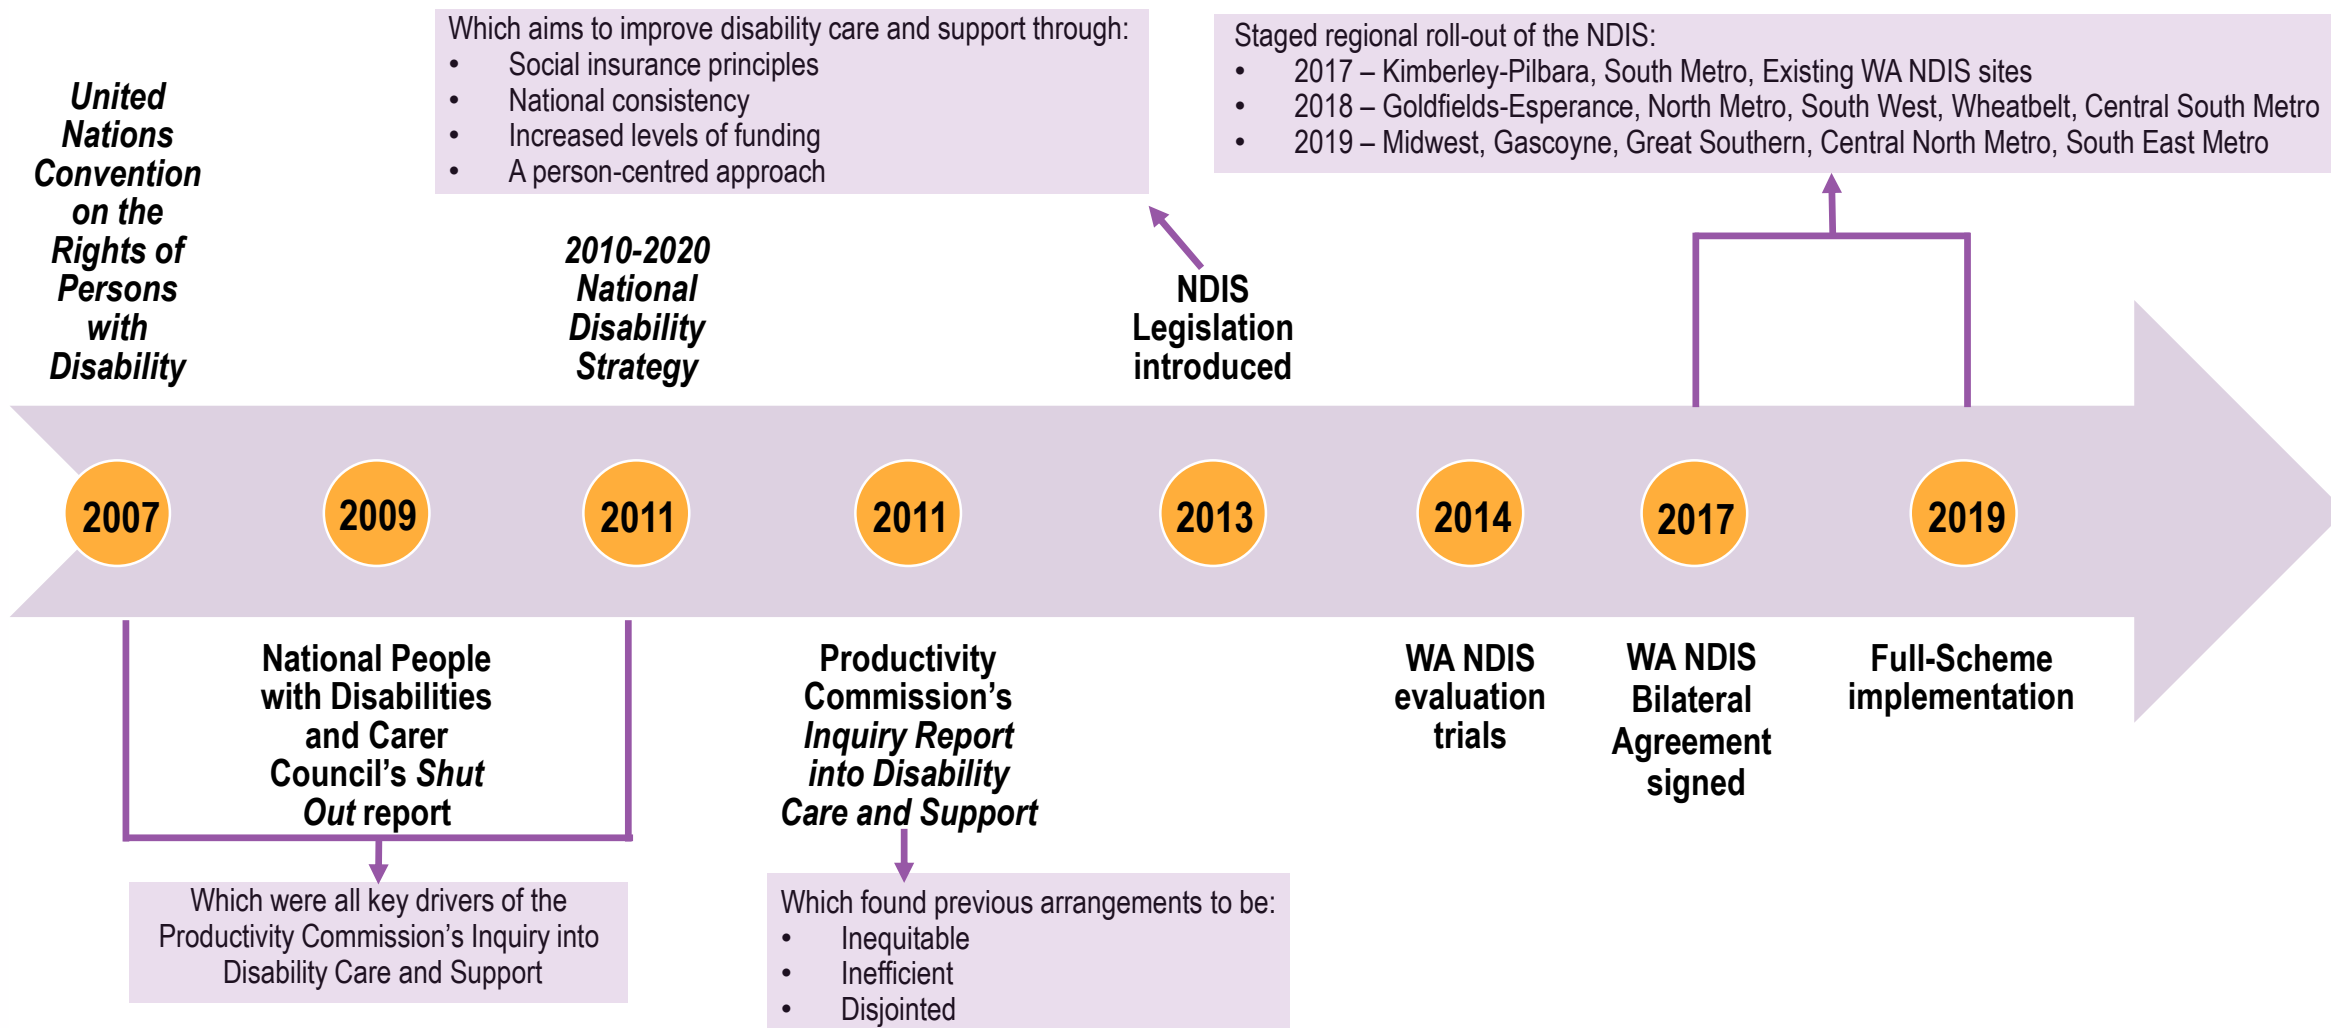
United Nations Convention on the Rights of Persons with Disability

Which aims to improve disability care and support through:
- Social insurance principles
- National consistency
- Increased levels of funding
- A person-centred approach

2010-2020 National Disability Strategy

NDIS Legislation introduced

Staged regional roll-out of the NDIS:
- 2017 – Kimberley-Pilbara, South Metro, Existing WA NDIS sites
- 2018 – Goldfields-Esperance, North Metro, South West, Wheatbelt, Central South Metro
- 2019 – Midwest, Gascoyne, Great Southern, Central North Metro, South East Metro

2007

2009

2011

2011

2013

2014

2017

2019

National People with Disabilities and Carer Council's *Shut Out* report

Which were all key drivers of the Productivity Commission's Inquiry into Disability Care and Support

Productivity Commission's *Inquiry Report into Disability Care and Support*

Which found previous arrangements to be:
- Inequitable
- Inefficient
- Disjointed

WA NDIS evaluation trials

WA NDIS Bilateral Agreement signed

Full-Scheme implementation